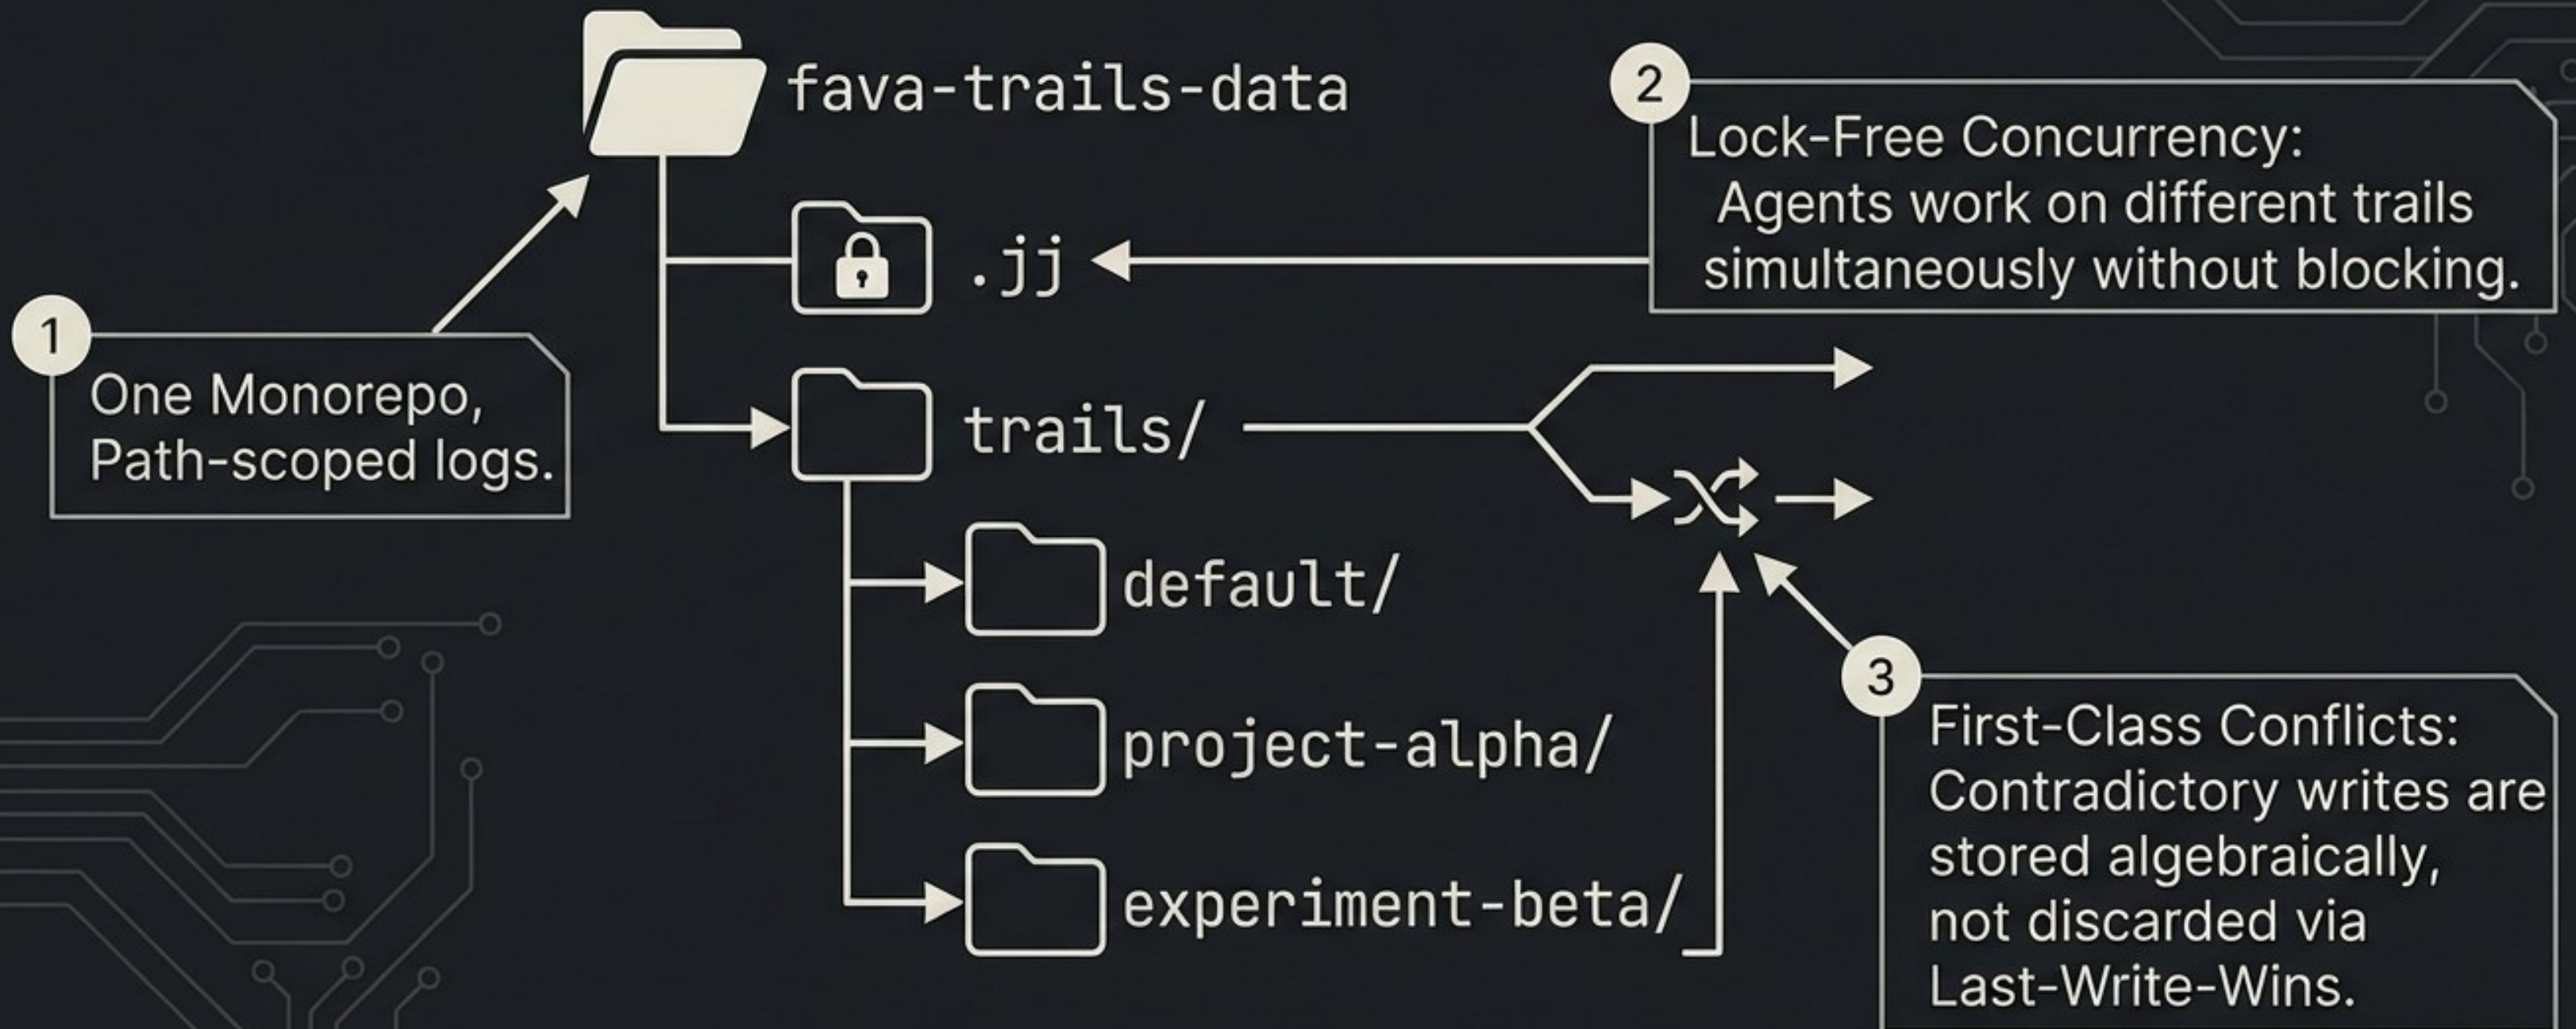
fava-trails-data

.jj

trails/

default/

project-alpha/

experiment-beta/

1
One Monorepo, Path-scoped logs.

2
Lock-Free Concurrency: Agents work on different trails simultaneously without blocking.

3
First-Class Conflicts: Contradictory writes are stored algebraically, not discarded via Last-Write-Wins.